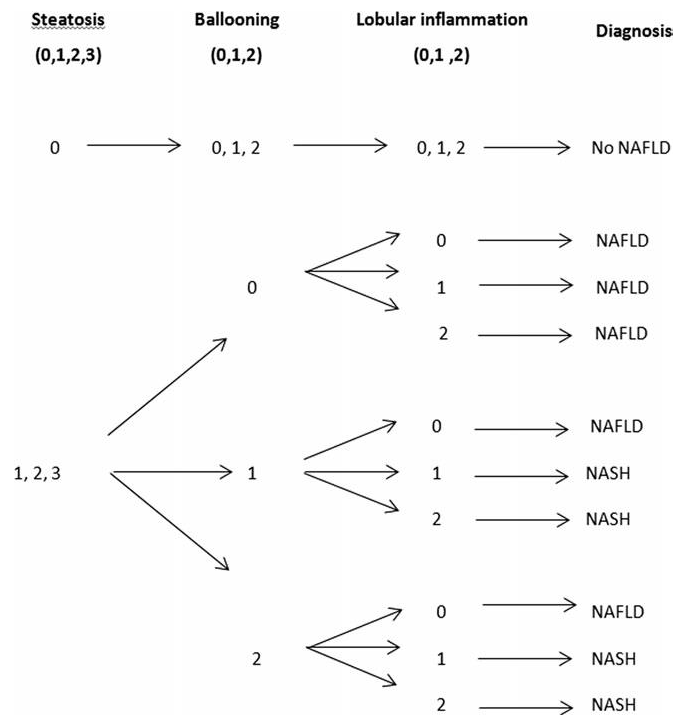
Steatosis (0,1,2,3)

Ballooning (0,1,2)

Lobular inflammation (0,1 ,2)

Diagnosis

0

0, 1, 2

0, 1, 2

No NAFLD

0

0

NAFLD

1

NAFLD

2

NAFLD

1, 2, 3

1

0

NAFLD

1

NASH

2

NASH

2

0

NAFLD

1

NASH

2

NASH